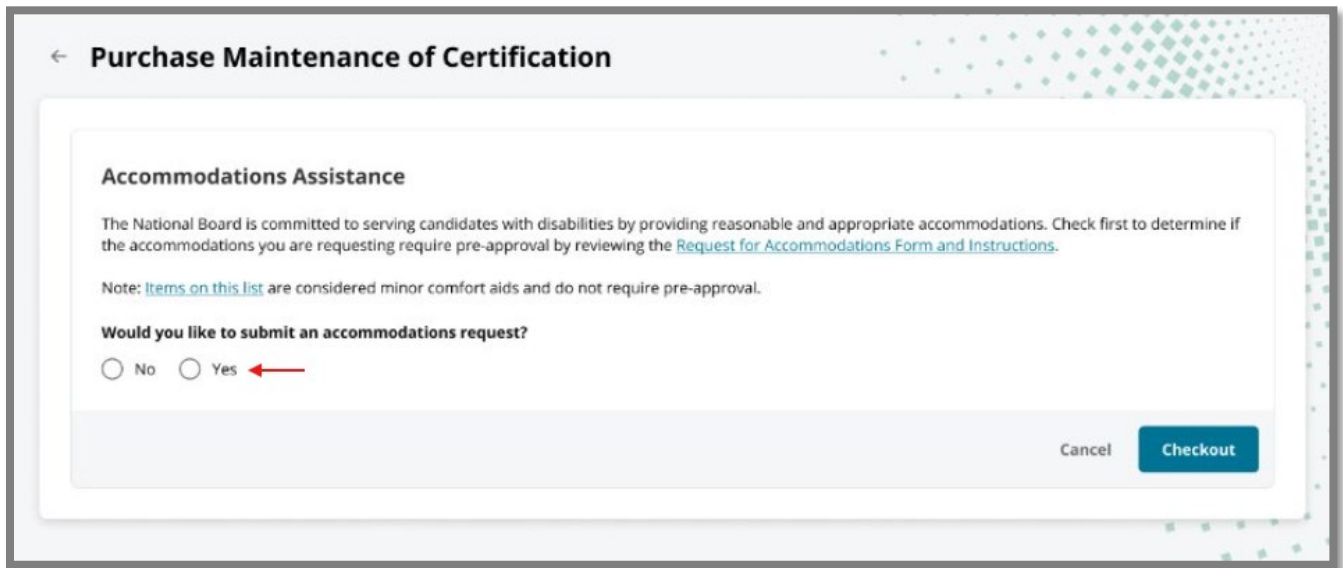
← Purchase Maintenance of Certification

Accommodations Assistance

The National Board is committed to serving candidates with disabilities by providing reasonable and appropriate accommodations. Check first to determine if the accommodations you are requesting require pre-approval by reviewing the Request for Accommodations Form and Instructions.

Note: Items on this list are considered minor comfort aids and do not require pre-approval.

Would you like to submit an accommodations request?

No Yes

Cancel Checkout